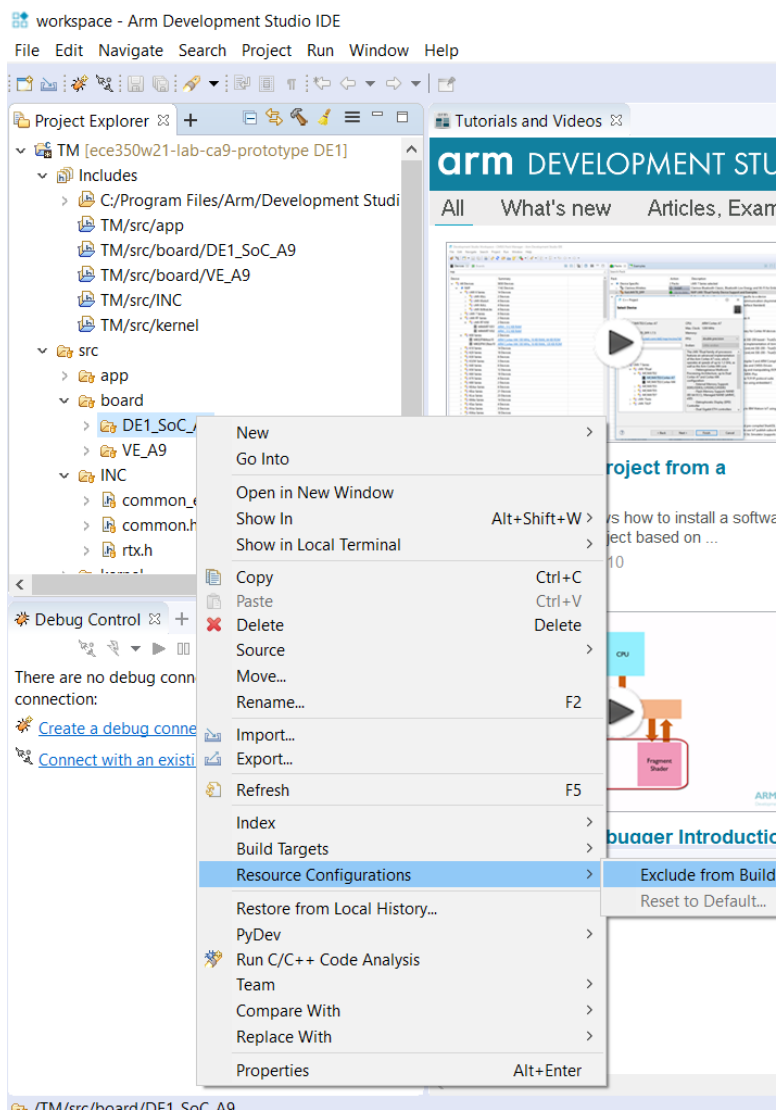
workspace - Arm Development Studio IDE

File Edit Navigate Search Project Run Window Help

Project Explorer

TM [ece350w21-lab-ca9-prototype DE1]
Includes
C:/Program Files/Arm/Development Studi
TM/src/app
TM/src/board/DE1_SoC_A9
TM/src/board/VE_A9
TM/src/INC
TM/src/kernel
src
app
board
DE1_SoC_A
VE_A9
INC
common_
common.h
rtx.h

Debug Control

There are no debug conn connection:
Create a debug conne
Connect with an existi

Tutorials and Videos

arm DEVELOPMENT STU

All What's new Articles, Exam

roject from a

vs how to install a softwa
ject based on ...
10

CPU

Fragment Shader

ARM

bugger Introductio

New
Go Into
Open in New Window
Show In Alt+Shift+W
Show in Local Terminal
Copy Ctrl+C
Paste Ctrl+V
Delete Delete
Source
Move...
Rename... F2
Import...
Export...
Refresh F5
Index
Build Targets
Resource Configurations
Restore from Local History...
PyDev
Run C/C++ Code Analysis
Team
Compare With
Replace With
Properties Alt+Enter

Exclude from Build
Reset to Default...

/TM/src/board/DE1_SoC_A9